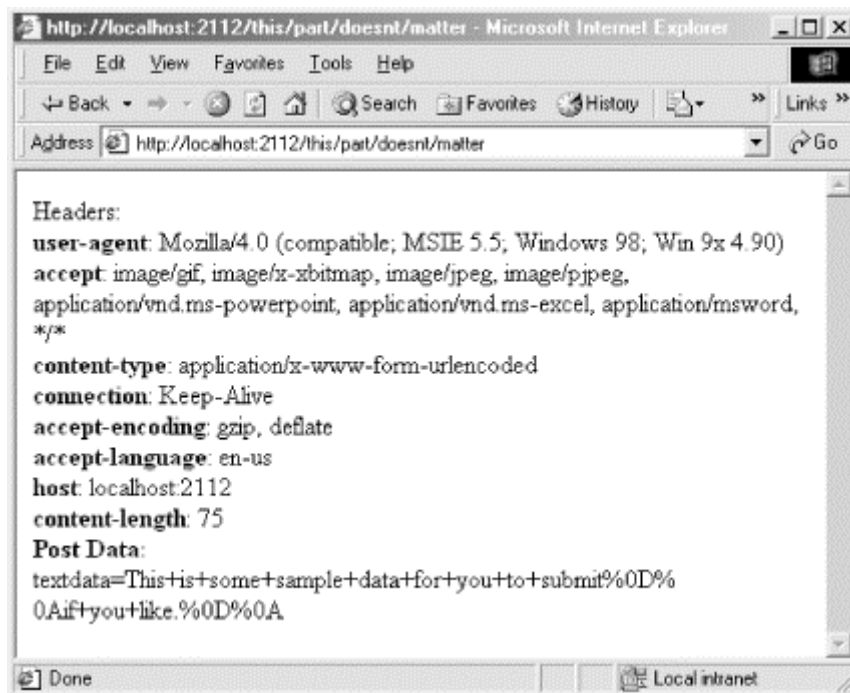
http://localhost:2112/this/part/doesnt/matter - Microsoft Internet Explorer

File Edit View Favorites Tools Help

Back Search Favorites History Links

Address http://localhost:2112/this/part/doesnt/matter Go

Headers:
**user-agent**: Mozilla/4.0 (compatible; MSIE 5.5; Windows 98; Win 9x 4.90)
**accept**: image/gif, image/x-xbitmap, image/jpeg, image/pjpeg, application/vnd.ms-powerpoint, application/vnd.ms-excel, application/msword, */*
**content-type**: application/x-www-form-urlencoded
**connection**: Keep-Alive
**accept-encoding**: gzip, deflate
**accept-language**: en-us
**host**: localhost:2112
**content-length**: 75
**Post Data**:
textdata=This+is+some+sample+data+for+you+to+submit%0D%0Aif+you+like.%0D%0A

Done Local intranet